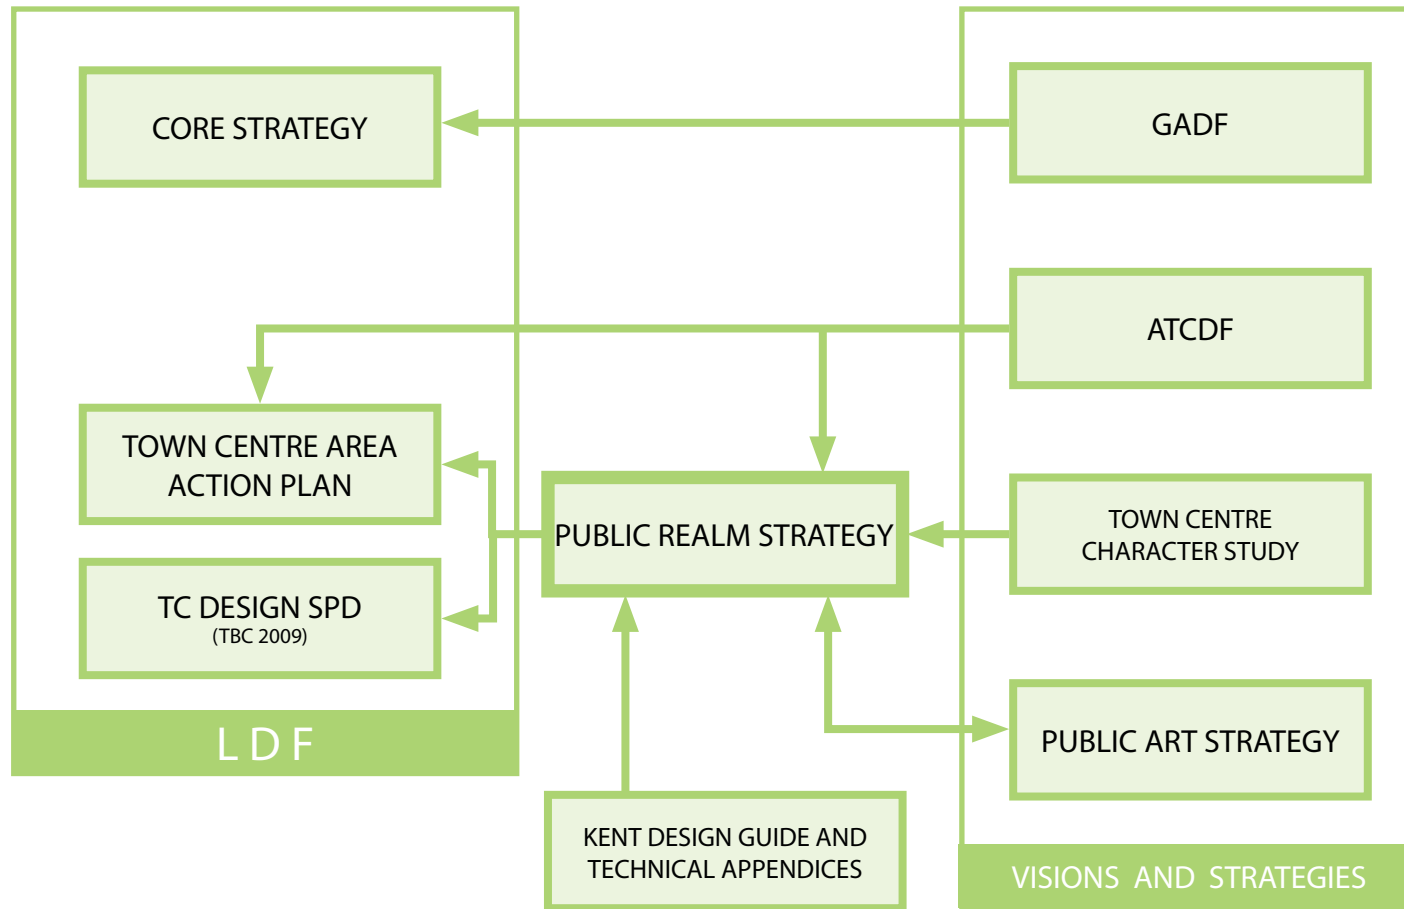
CORE STRATEGY

GADF

ATCDF

TOWN CENTRE AREA ACTION PLAN

PUBLIC REALM STRATEGY

TOWN CENTRE CHARACTER STUDY

TC DESIGN SPD
(TBC 2009)

PUBLIC ART STRATEGY

LDF

KENT DESIGN GUIDE AND TECHNICAL APPENDICES

VISIONS AND STRATEGIES